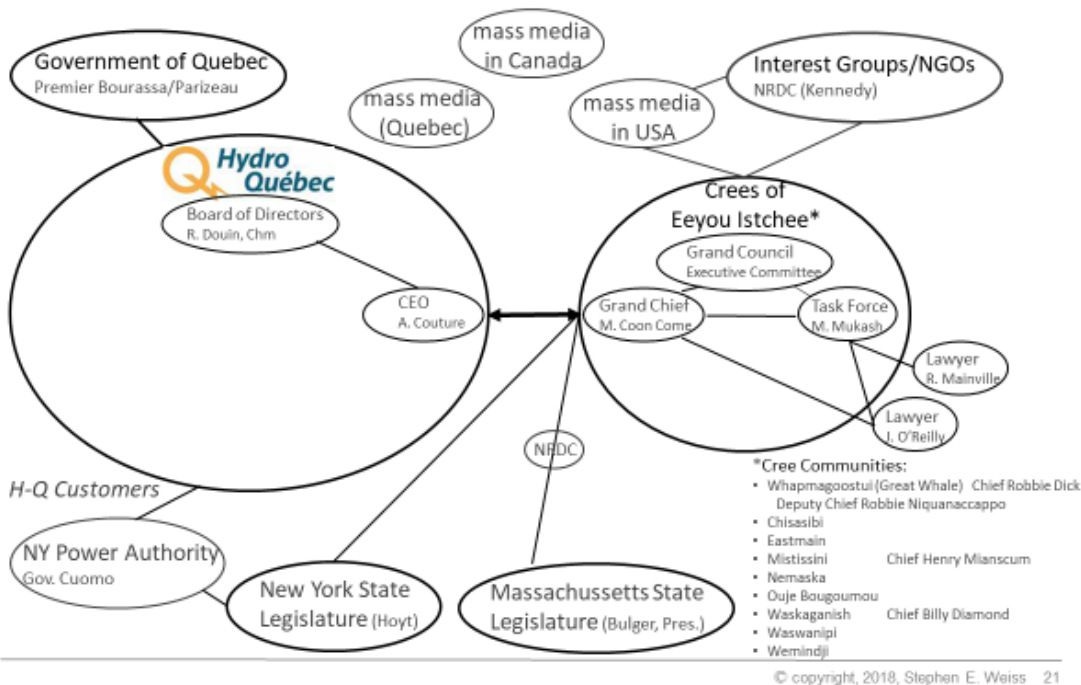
Government of Quebec
Premier Bourassa/Parizeau

mass media in Canada

mass media (Quebec)

mass media in USA

Interest Groups/NGOs
NRDC (Kennedy)

Hydro Québec

Board of Directors
R. Douin, Chm

CEO
A. Couture

Crees of Eeyou Istchee*

Grand Council
Executive Committee

Grand Chief
M. Coon Come

Task Force
M. Mukash

Lawyer
R. Mainville

Lawyer
J. O'Reilly

NRDC

H-Q Customers

NY Power Authority
Gov. Cuomo

New York State Legislature (Hoyt)

Massachussetts State Legislature (Bulger, Pres.)

*Cree Communities:
• Whapmagoostui (Great Whale) Chief Robbie Dick
Deputy Chief Robbie Niquanaccappo
• Chisasibi
• Eastmain
• Mistissini Chief Henry Mianscum
• Nemaska
• Ouje Bougoumou
• Waskaganish Chief Billy Diamond
• Waswanipi
• Wemindji

© copyright, 2018, Stephen E. Weiss 21